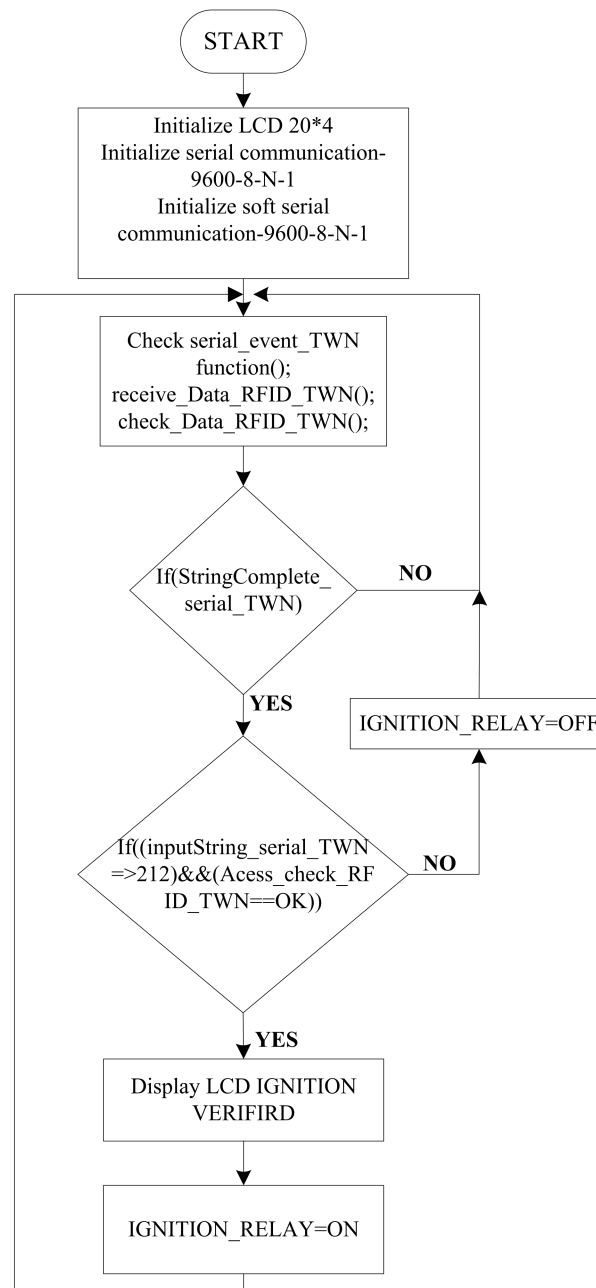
START

Initialize LCD 20*4
Initialize serial communication-9600-8-N-1
Initialize soft serial communication-9600-8-N-1

Check serial_event_TWN function();
receive_Data_RFID_TWN();
check_Data_RFID_TWN();

If(StringComplete_serial_TWN)

NO

YES

IGNITION_RELAY=OFF

If((inputString_serial_TWN =>212)&&(Acess_check_RFID_TWN==OK))

NO

YES

Display LCD IGNITION VERIFIRD

IGNITION_RELAY=ON